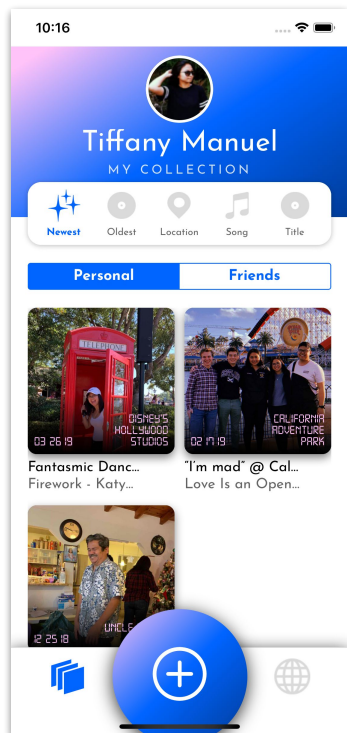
10:16

Tiffany Manuel

MY COLLECTION

Newest Oldest Location Song Title

Personal Friends

TELEPHONE

03 26 19

DISNEY'S HOLLYWOOD STUDIOS

Fantasmic Danc...

Firework - Katy...

02 17 19

CALIFORNIA ADVENTURE PARK

"I'm mad" @ Cal...

Love Is an Open...

12 25 18

UNCLE